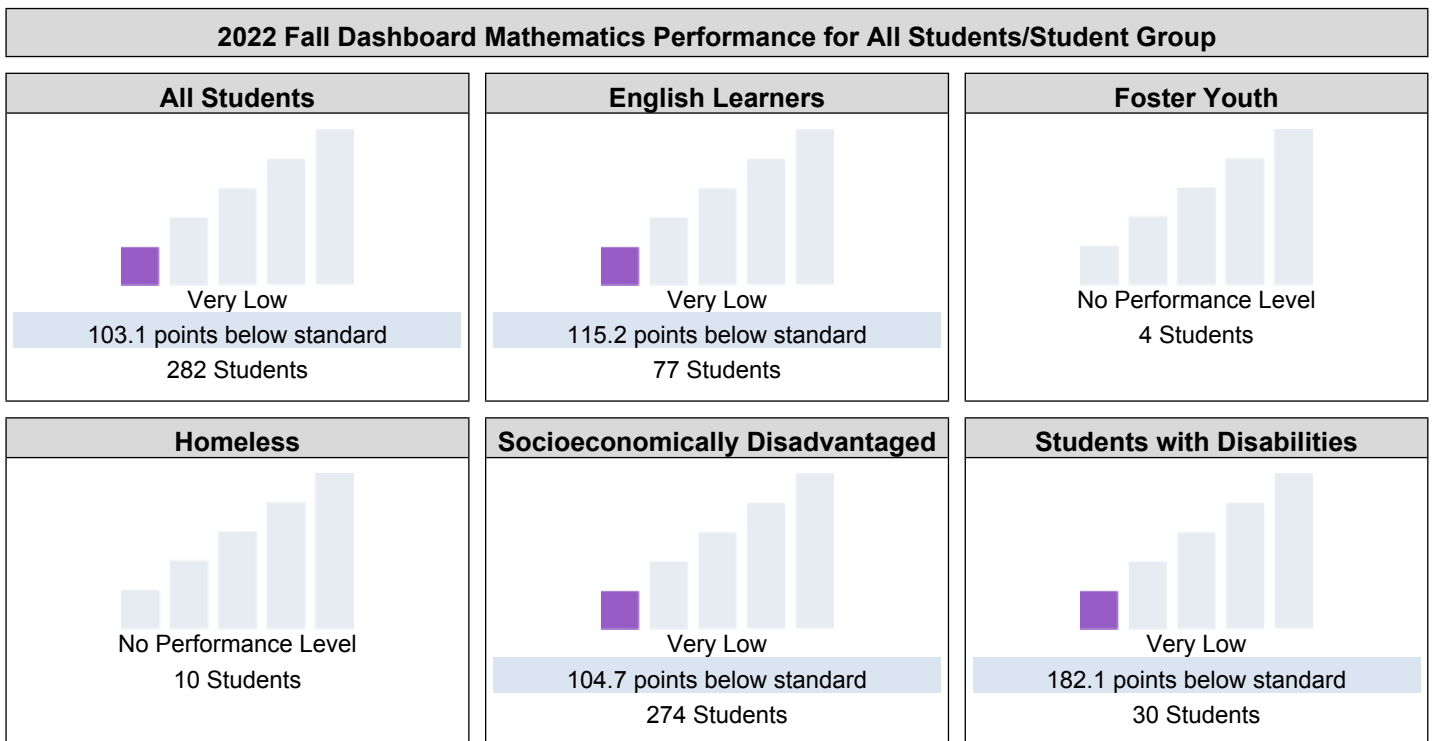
2022 Fall Dashboard Mathematics Performance for All Students/Student Group

All Students

Very Low
103.1 points below standard
282 Students

English Learners

Very Low
115.2 points below standard
77 Students

Foster Youth

No Performance Level
4 Students

Homeless

No Performance Level
10 Students

Socioeconomically Disadvantaged

Very Low
104.7 points below standard
274 Students

Students with Disabilities

Very Low
182.1 points below standard
30 Students